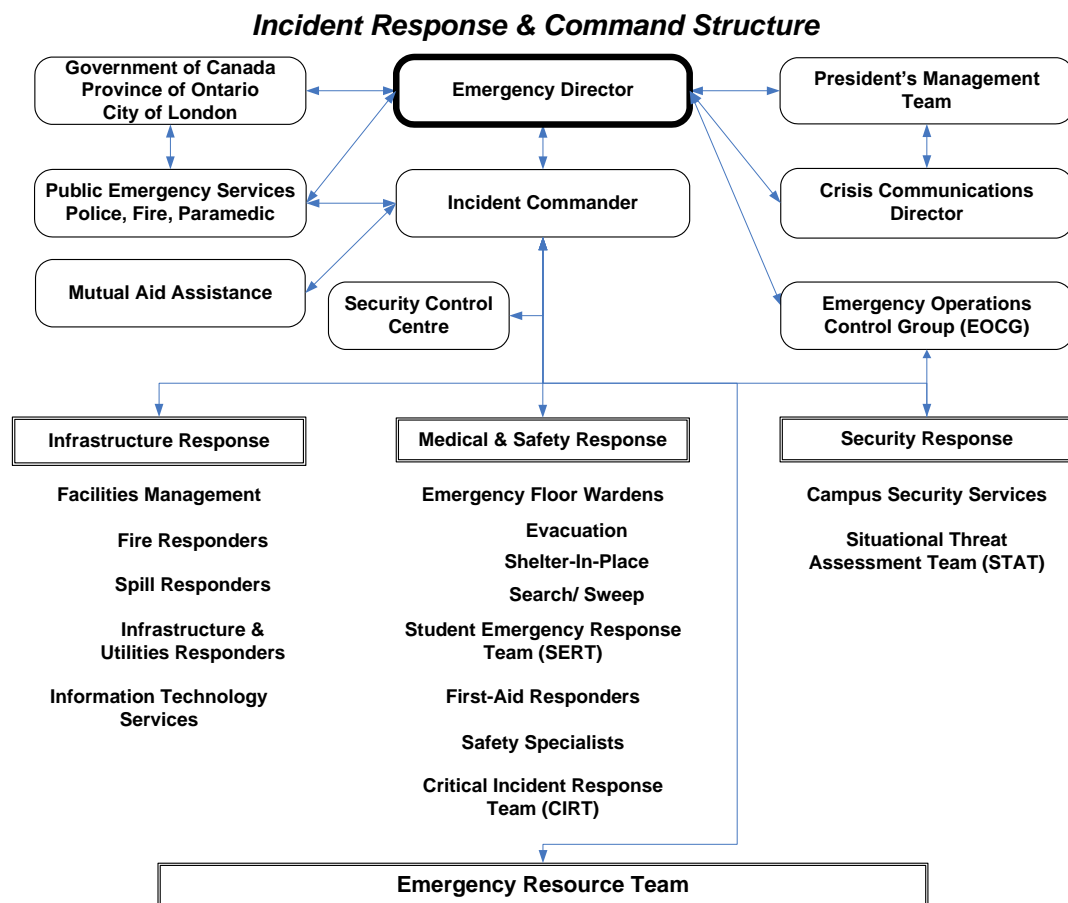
Incident Response & Command Structure

Government of Canada
Province of Ontario
City of London

Emergency Director

President's Management Team

Public Emergency Services
Police, Fire, Paramedic

Incident Commander

Crisis Communications Director

Mutual Aid Assistance

Security Control Centre

Emergency Operations Control Group (EOCG)

Infrastructure Response

Facilities Management

Fire Responders

Spill Responders

Infrastructure & Utilities Responders

Information Technology Services

Medical & Safety Response

Emergency Floor Wardens

Evacuation

Shelter-In-Place

Search/ Sweep

Student Emergency Response Team (SERT)

First-Aid Responders

Safety Specialists

Critical Incident Response Team (CIRT)

Security Response

Campus Security Services

Situational Threat Assessment Team (STAT)

Emergency Resource Team